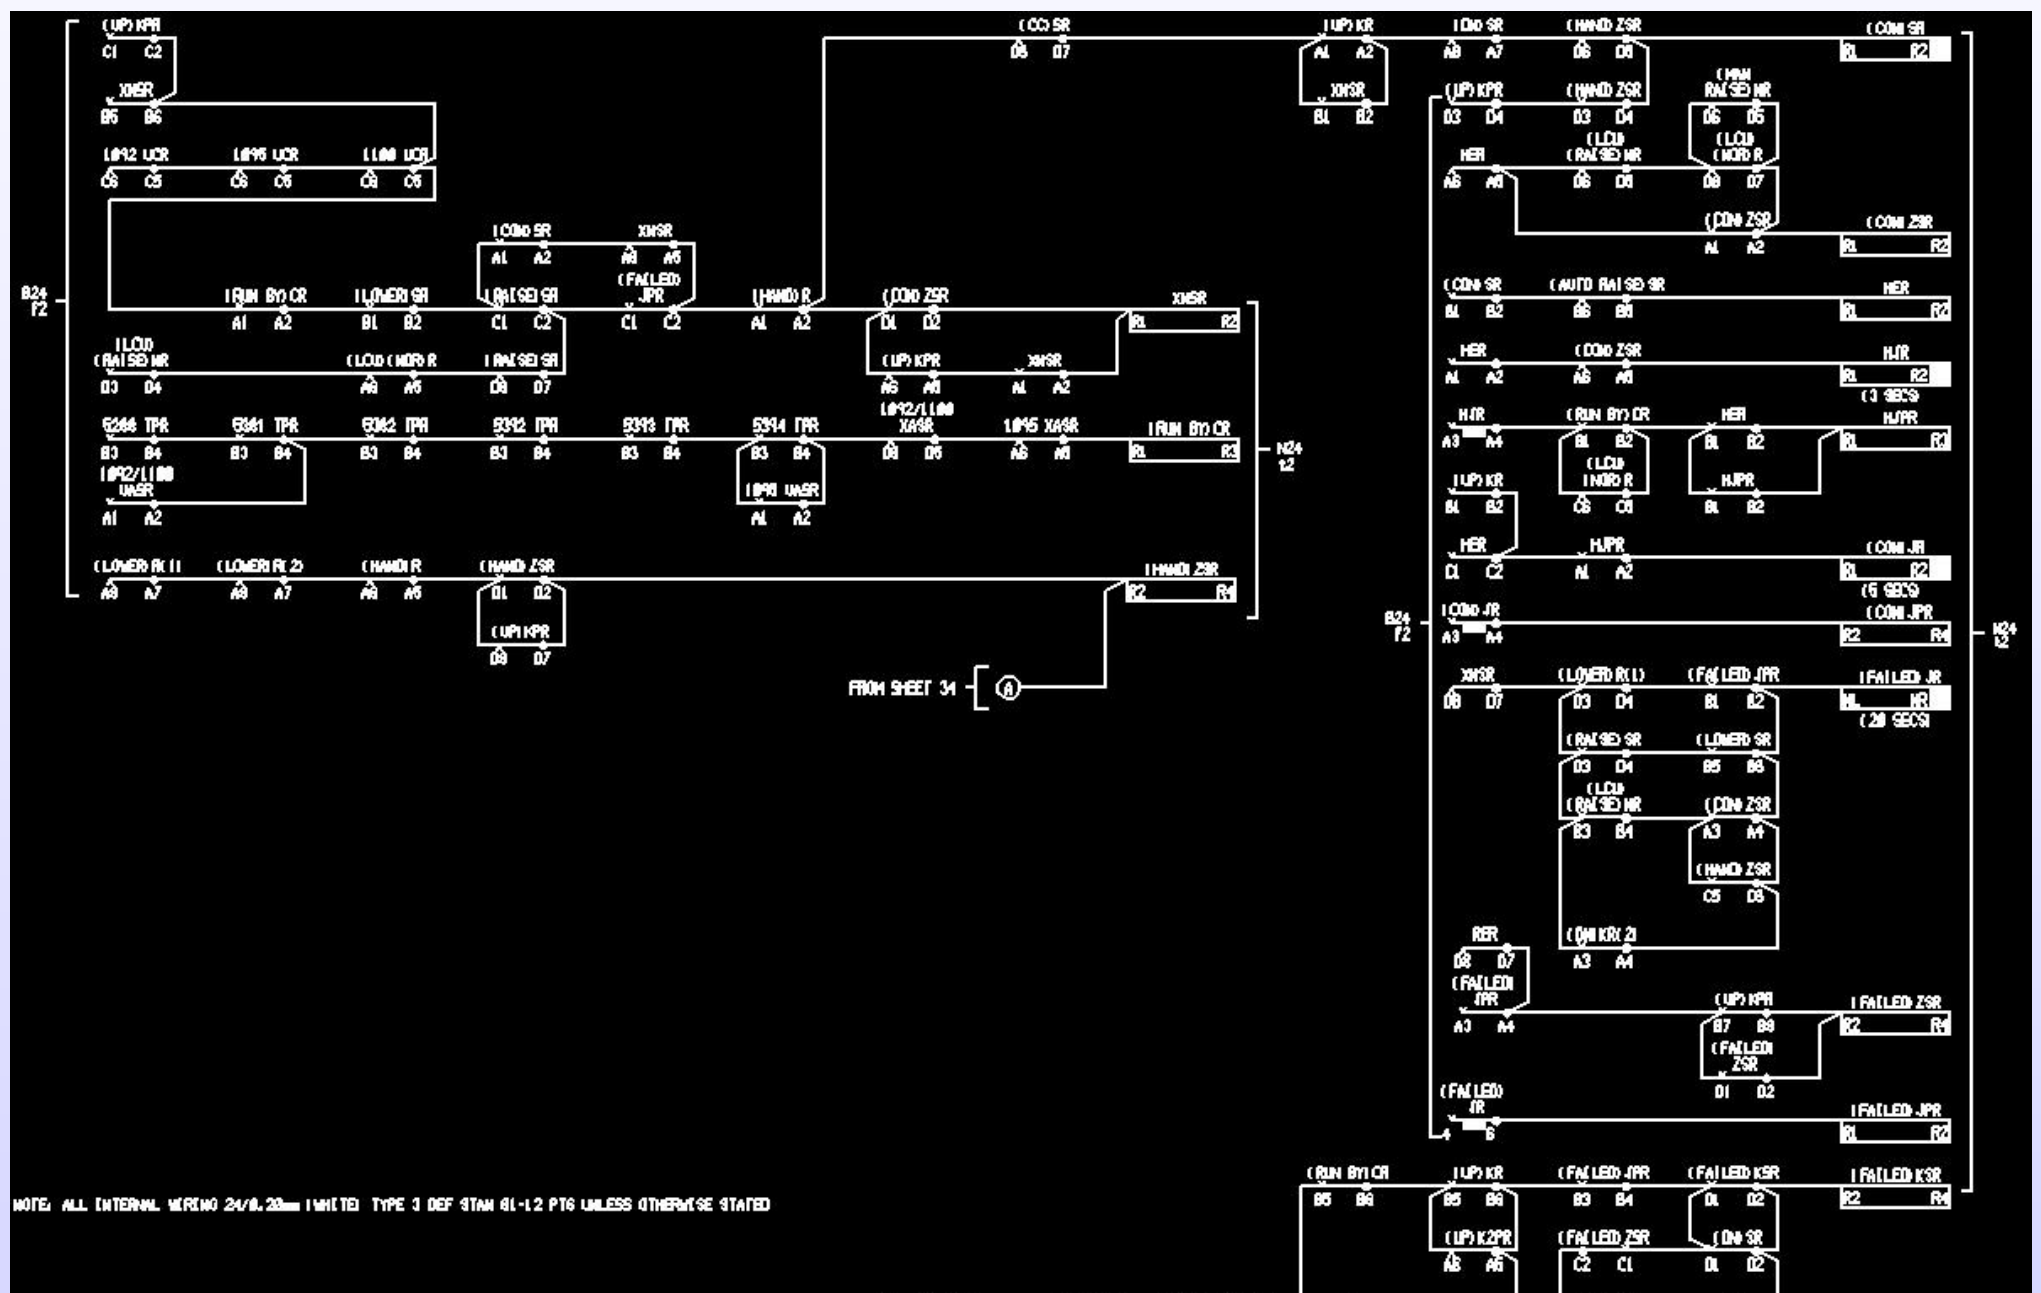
(UP) KPR
C1 C2
XNSR
B5 B6
L092 UCR L095 UCR L100 UCR
C5 C6 C5 C6 C5 C6
B24 F2
(RUN BY) CR
A1 A2
(LOWER) SR
B1 B2
(CON) SR
A1 A2
(RAISE) SR
C1 C2
XNSR
A8 A5
(FAILED) JPR
C1 C2
(HAND) R
A1 A2
(CON) ZSR
D1 D2
XNSR
R1 R2
(LCU) (RAISE) NR
D3 D4
(LCU (NOR) R
A8 A5
(RAISE) SR
D8 D7
(UP) KPR
A5 A6
XNSR
A1 A2
5266 TPR
B3 B4
5301 TPR
B3 B4
5302 TPR
B3 B4
5312 TPR
B3 B4
5313 TPR
B3 B4
5314 TPR
B3 B4
L092/L100 XASR
D8 D5
L095 XASR
A5 A6
(RUN BY) CR
R1 R3
N24 12
L092/L100 UASR
A1 A2
L095 UASR
A1 A2
(LOWER) R(1)
A8 A7
(LOWER) R(2)
A8 A7
(HAND) R
A8 A5
(HAND) ZSR
D1 D2
(UP) KPR
D8 D7
(HAND) ZSR
R2 R4
FROM SHEET 34 A
(CC) SR
D8 D7
(UP) KR
A1 A2
XNSR
B1 B2
(CON) SR
A8 A7
(HAND) ZSR
D6 D5
(CON) SR
R1 R2
(UP) KPR
D3 D4
(HAND) ZSR
D3 D4
(MAN RAISE) NR
D6 D5
HER
A5 A6
(LCU) (RAISE) NR
D6 D5
(LCU) (NOR) R
D8 D7
(CON) ZSR
A1 A2
(CON) ZSR
R1 R2
(CON) SR
B1 B2
(AUTO RAISE) SR
B5 B6
HER
R1 R2
HER
A1 A2
(CON) ZSR
A5 A6
HJR
R1 R2
(3 SECS)
HJR
A3 A4
(RUN BY) CR
B1 B2
(LCU) (NOR) R
C5 C6
HER
B1 B2
HJPR
B1 B2
HJPR
R1 R3
(UP) KR
B1 B2
HER
C1 C2
HJPR
A1 A2
(CON) JR
R1 R2
(5 SECS)
B24 F2
(CON) JR
A3 A4
(CON) JPR
R2 R4
N24 12
XNSR
D8 D7
(LOWER) R(1)
D3 D4
(FAILED) JPR
B1 B2
(FAILED) JR
R1 R2
(20 SECS)
(RAISE) SR
D3 D4
(LOWER) SR
B5 B6
(LCU) (RAISE) NR
B3 B4
(CON) ZSR
A3 A4
(HAND) ZSR
C5 D8
RER
D8 D7
(CON) KR(2)
A3 A4
(FAILED) JPR
A3 A4
(UP) KPR
B7 B8
(FAILED) ZSR
D1 D2
(FAILED) ZSR
R2 R4
(FAILED) JR
4 6
(FAILED) JPR
R1 R2
(RUN BY) CR
B5 B6
(UP) KR
B5 B6
(FAILED) JPR
B3 B4
(FAILED) KSR
D1 D2
(FAILED) KSR
R2 R4
(UP) K2PR
A8 A6
(FAILED) ZSR
C2 C1
(CON) SR
D1 D2
NOTE: ALL INTERNAL WIRING 24/0.20mm (WHITE) TYPE 3 DEF STAN 61-12 PT6 UNLESS OTHERWISE STATED